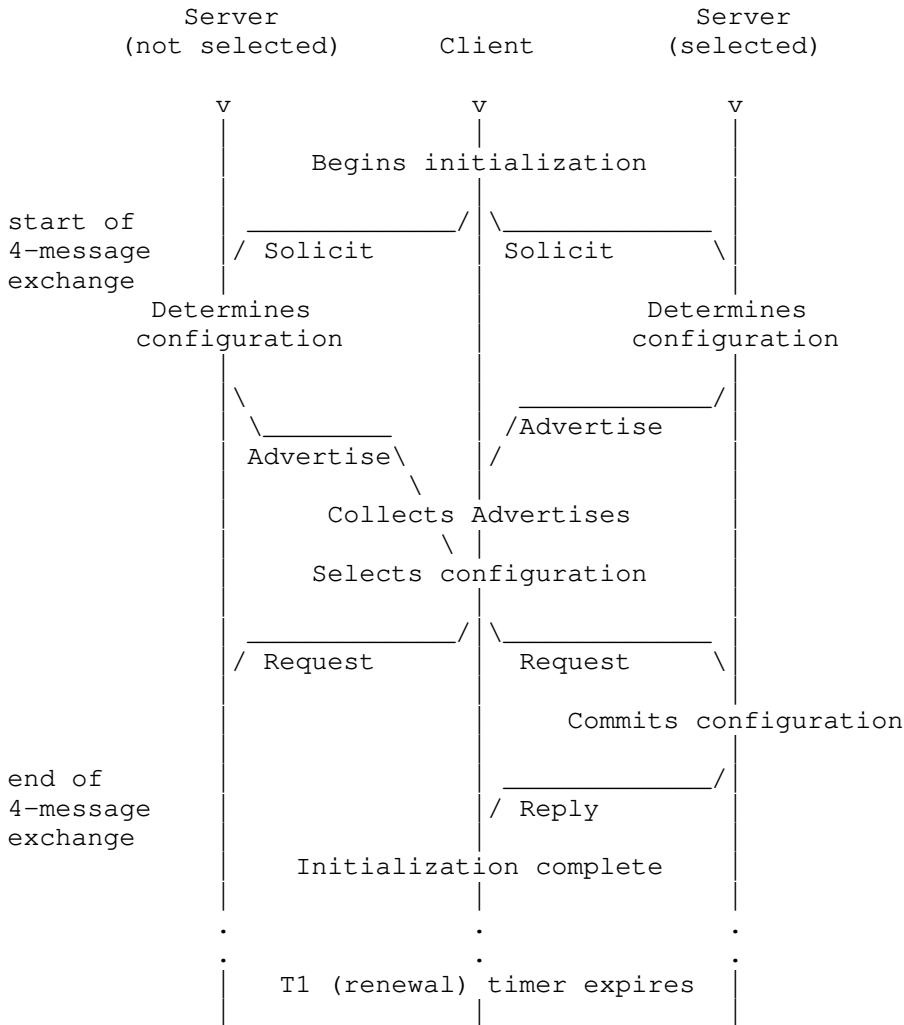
Server (not selected)

Client

Server (selected)

Begins initialization

start of 4-message exchange

Solicit

Solicit

Determines configuration

Determines configuration

Advertise

Advertise

Collects Advertises

Selects configuration

Request

Request

Commits configuration

end of 4-message exchange

Reply

Initialization complete

T1 (renewal) timer expires